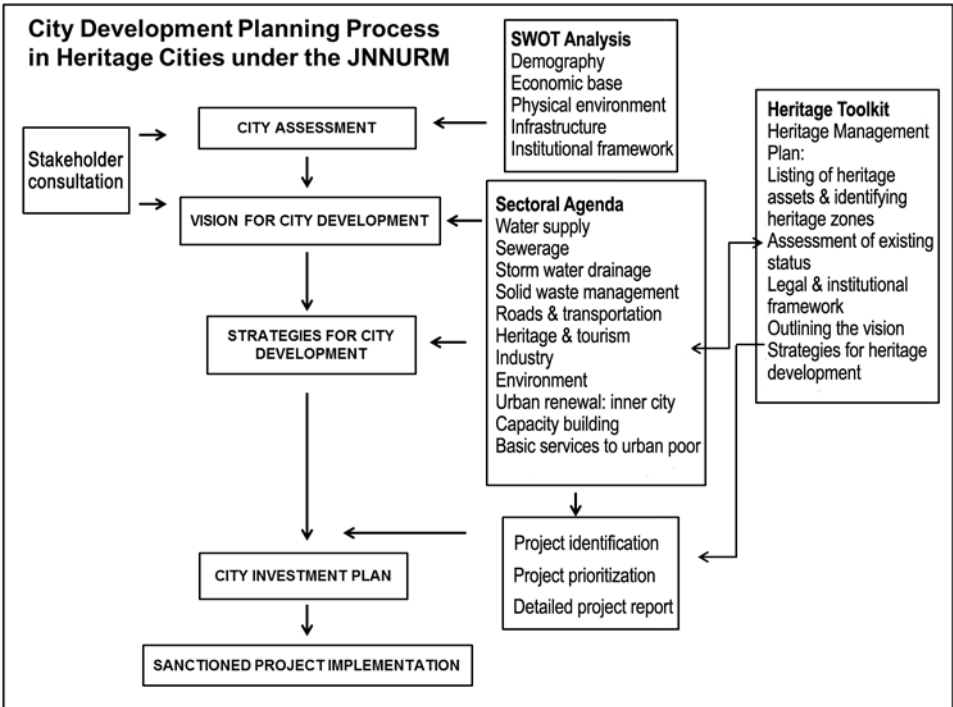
City Development Planning Process in Heritage Cities under the JNNURM

SWOT Analysis
Demography
Economic base
Physical environment
Infrastructure
Institutional framework

Stakeholder consultation

CITY ASSESSMENT

VISION FOR CITY DEVELOPMENT

STRATEGIES FOR CITY DEVELOPMENT

CITY INVESTMENT PLAN

SANCTIONED PROJECT IMPLEMENTATION

Sectoral Agenda
Water supply
Sewerage
Storm water drainage
Solid waste management
Roads & transportation
Heritage & tourism
Industry
Environment
Urban renewal: inner city
Capacity building
Basic services to urban poor

Heritage Toolkit
Heritage Management Plan:
Listing of heritage assets & identifying heritage zones
Assessment of existing status
Legal & institutional framework
Outlining the vision
Strategies for heritage development

Project identification
Project prioritization
Detailed project report